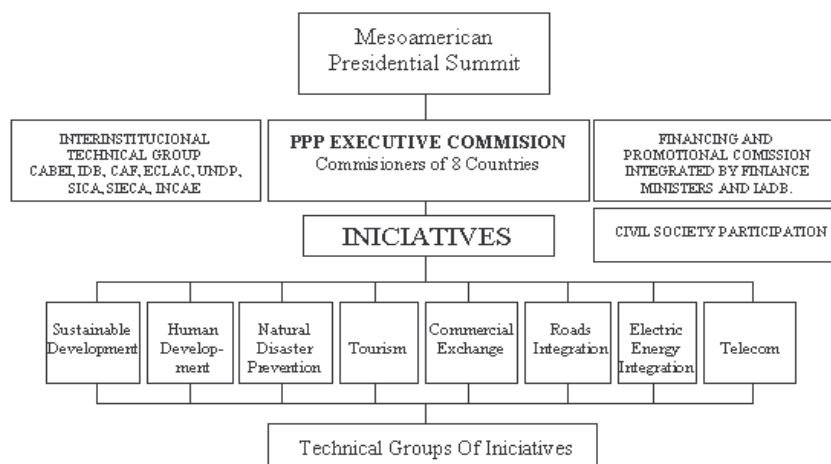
Mesoamerican Presidential Summit

INTERINSTITUCIONAL TECHNICAL GROUP CABEI, IDB, CAF, ECLAC, UNDP, SICA, SIECA, INCAE

PPP EXECUTIVE COMMISION
Commisioners of 8 Countries

FINANCING AND PROMOTIONAL COMISSION INTEGRATED BY FINIANCE MINISTERS AND IADB.

INICIATIVES

CIVIL SOCIETY PARTICIPATION

Sustainable Development

Human Development

Natural Disaster Prevention

Tourism

Commercial Exchange

Roads Integration

Electric Energy Integration

Telecom

Technical Groups Of Iniciatives